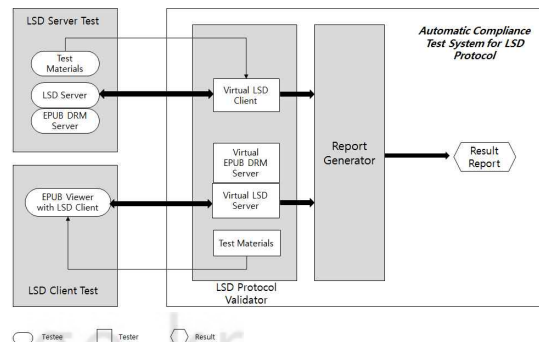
LSD Server Test

Test Materials

LSD Server

EPUB DRM Server

Automatic Compliance Test System for LSD Protocol

Virtual LSD Client

Virtual EPUB DRM Server

Virtual LSD Server

Test Materials

Report Generator

Result Report

EPUB Viewer with LSD Client

LSD Client Test

LSD Protocol Validator

Testee

Tester

Result